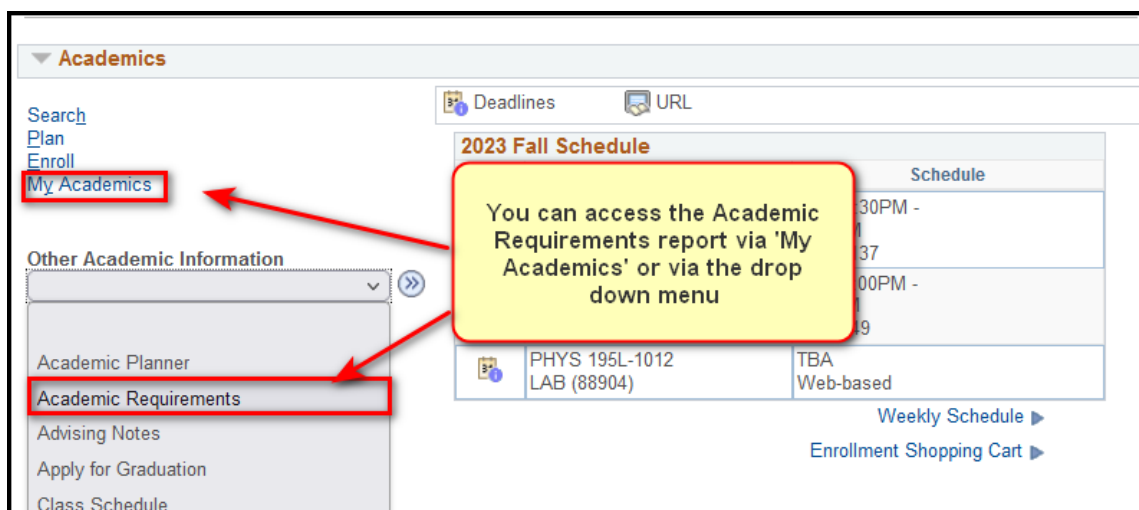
Academics

Search
Plan
Enroll
My Academics

Other Academic Information

Academic Planner
Academic Requirements
Advising Notes
Apply for Graduation
Class Schedule

Deadlines URL

2023 Fall Schedule

Schedule

30PM -
M
37

00PM -
M
39

PHYS 195L-1012
LAB (88904)

TBA
Web-based

Weekly Schedule

Enrollment Shopping Cart

You can access the Academic Requirements report via 'My Academics' or via the drop down menu